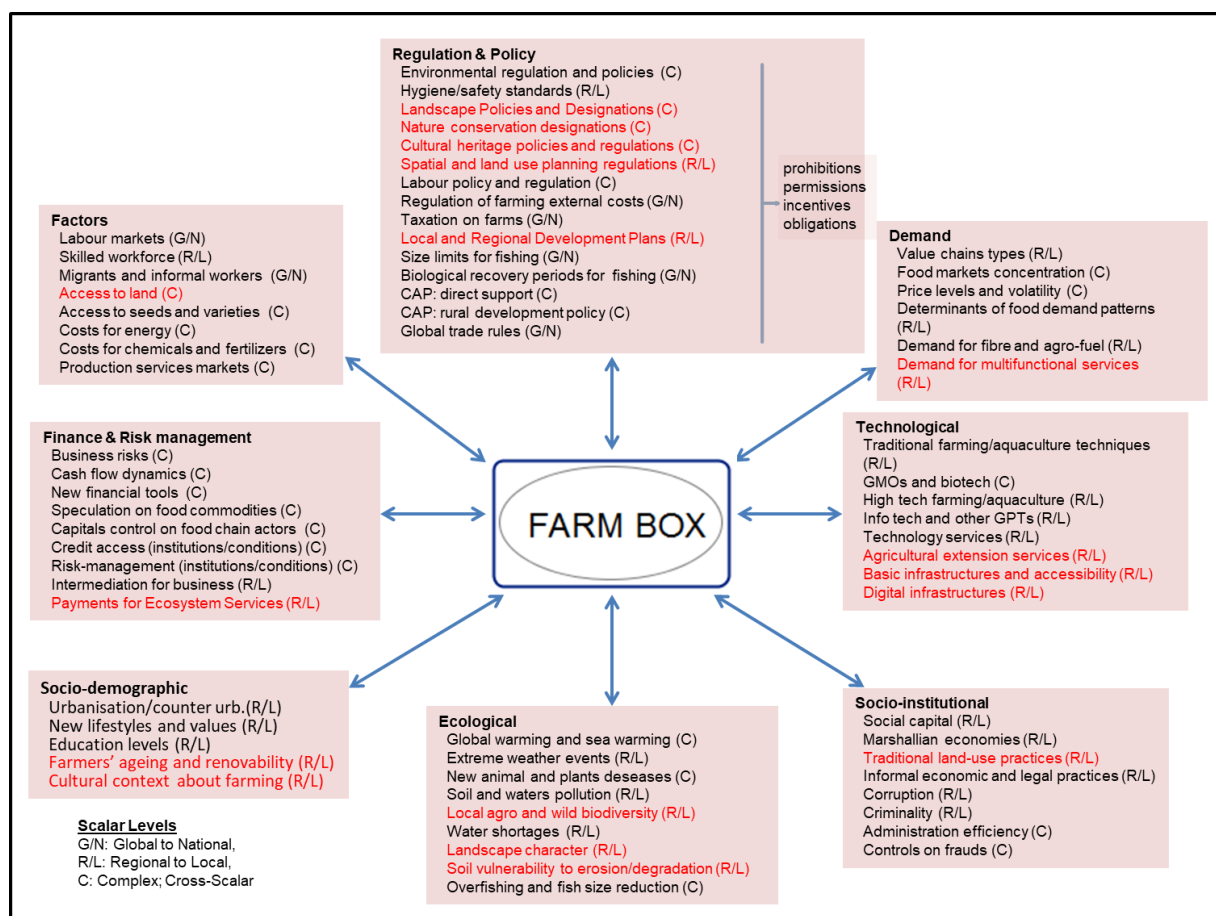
Regulation & Policy
Environmental regulation and policies (C)
Hygiene/safety standards (R/L)
Landscape Policies and Designations (C)
Nature conservation designations (C)
Cultural heritage policies and regulations (C)
Spatial and land use planning regulations (R/L)
Labour policy and regulation (C)
Regulation of farming external costs (G/N)
Taxation on farms (G/N)
Local and Regional Development Plans (R/L)
Size limits for fishing (G/N)
Biological recovery periods for fishing (G/N)
CAP: direct support (C)
CAP: rural development policy (C)
Global trade rules (G/N)

prohibitions
permissions
incentives
obligations

Factors
Labour markets (G/N)
Skilled workforce (R/L)
Migrants and informal workers (G/N)
Access to land (C)
Access to seeds and varieties (C)
Costs for energy (C)
Costs for chemicals and fertilizers (C)
Production services markets (C)

Demand
Value chains types (R/L)
Food markets concentration (C)
Price levels and volatility (C)
Determinants of food demand patterns (R/L)
Demand for fibre and agro-fuel (R/L)
Demand for multifunctional services (R/L)

Finance & Risk management
Business risks (C)
Cash flow dynamics (C)
New financial tools (C)
Speculation on food commodities (C)
Capitals control on food chain actors (C)
Credit access (institutions/conditions) (C)
Risk-management (institutions/conditions) (C)
Intermediation for business (R/L)
Payments for Ecosystem Services (R/L)

FARM BOX

Technological
Traditional farming/aquaculture techniques (R/L)
GMOs and biotech (C)
High tech farming/aquaculture (R/L)
Info tech and other GPTs (R/L)
Technology services (R/L)
Agricultural extension services (R/L)
Basic infrastructures and accessibility (R/L)
Digital infrastructures (R/L)

Socio-demographic
Urbanisation/counter urb.(R/L)
New lifestyles and values (R/L)
Education levels (R/L)
Farmers' ageing and renovability (R/L)
Cultural context about farming (R/L)

Ecological
Global warming and sea warming (C)
Extreme weather events (R/L)
New animal and plants deseases (C)
Soil and waters pollution (R/L)
Local agro and wild biodiversity (R/L)
Water shortages (R/L)
Landscape character (R/L)
Soil vulnerability to erosion/degradation (R/L)
Overfishing and fish size reduction (C)

Socio-institutional
Social capital (R/L)
Marshallian economies (R/L)
Traditional land-use practices (R/L)
Informal economic and legal practices (R/L)
Corruption (R/L)
Criminality (R/L)
Administration efficiency (C)
Controls on frauds (C)

Scalar Levels
G/N: Global to National,
R/L: Regional to Local,
C: Complex; Cross-Scalar